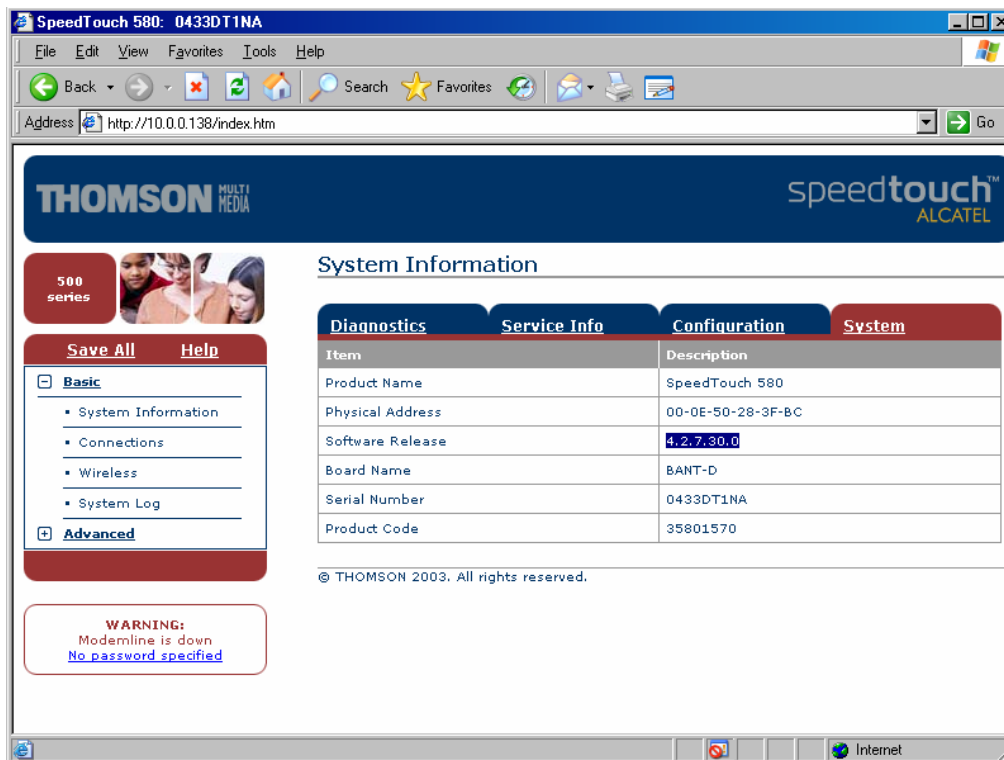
SpeedTouch 580: 0433DT1NA

File Edit View Favorites Tools Help

Back Search Favorites

Address http://10.0.0.138/index.htm Go

THOMSON MULTI MEDIA

speedtouch™ ALCATEL

500 series

Save All Help

Basic
• System Information
• Connections
• Wireless
• System Log
Advanced

WARNING:
Modemline is down
No password specified

System Information

Diagnostics Service Info Configuration System

| Item | Description |
|---|---|
| Product Name | SpeedTouch 580 |
| Physical Address | 00-0E-50-28-3F-BC |
| Software Release | 4.2.7.30.0 |
| Board Name | BANT-D |
| Serial Number | 0433DT1NA |
| Product Code | 35801570 |

© THOMSON 2003. All rights reserved.

Internet